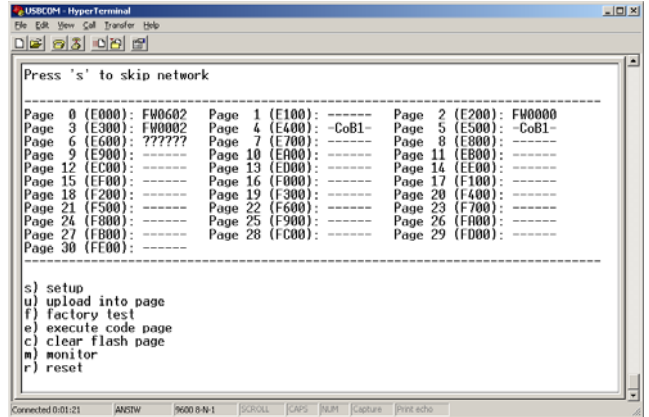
USBCOM - HyperTerminal
File Edit View Call Transfer Help

Press 's' to skip network

------------------------------------------------------------------------
Page 0 (E000): FW0602   Page 1 (E100): ------   Page 2 (E200): FW0000
Page 3 (E300): FW0002   Page 4 (E400): -CoB1-   Page 5 (E500): -CoB1-
Page 6 (E600): ??????   Page 7 (E700): ------   Page 8 (E800): ------
Page 9 (E900): ------   Page 10 (EA00): ------   Page 11 (EB00): ------
Page 12 (EC00): ------   Page 13 (ED00): ------   Page 14 (EE00): ------
Page 15 (EF00): ------   Page 16 (F000): ------   Page 17 (F100): ------
Page 18 (F200): ------   Page 19 (F300): ------   Page 20 (F400): ------
Page 21 (F500): ------   Page 22 (F600): ------   Page 23 (F700): ------
Page 24 (F800): ------   Page 25 (F900): ------   Page 26 (FA00): ------
Page 27 (FB00): ------   Page 28 (FC00): ------   Page 29 (FD00): ------
Page 30 (FE00): ------
------------------------------------------------------------------------

s) setup
u) upload into page
f) factory test
e) execute code page
c) clear flash page
m) monitor
r) reset

Connected 0:01:21   ANSIW   9600 8-N-1   SCROLL   CAPS   NUM   Capture   Print echo